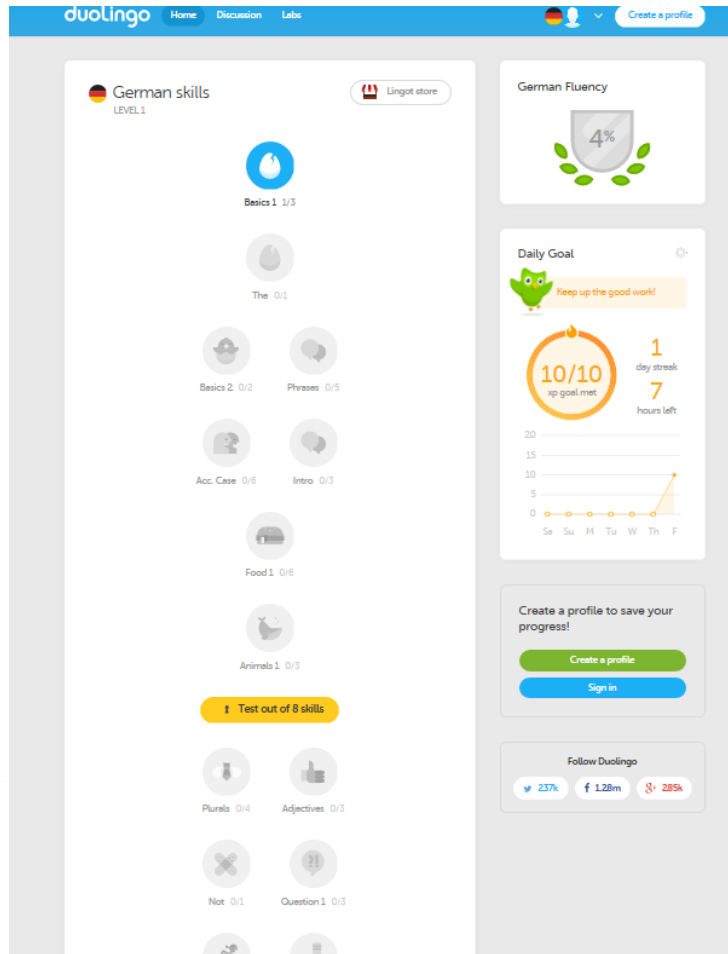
duolingo Home Discussion Labs Create a profile

German skills
LEVEL 1

Lingot store

Basics 1 1/3

The 0/1

Basics 2 0/2

Phrases 0/5

Acc. Case 0/6

Intro 0/3

Food 1 0/6

Animals 1 0/3

Test out of 8 skills

Plurals 0/4

Adjectives 0/3

Not 0/1

Question 1 0/3

German Fluency

4%

Daily Goal

Keep up the good work!

10/10
xp goal met

1
day streak

7
hours left

20
15
10
5
0

Sa Su M Tu W Th F

Create a profile to save your progress!

Create a profile

Sign in

Follow Duolingo

237k 1.28m 285k